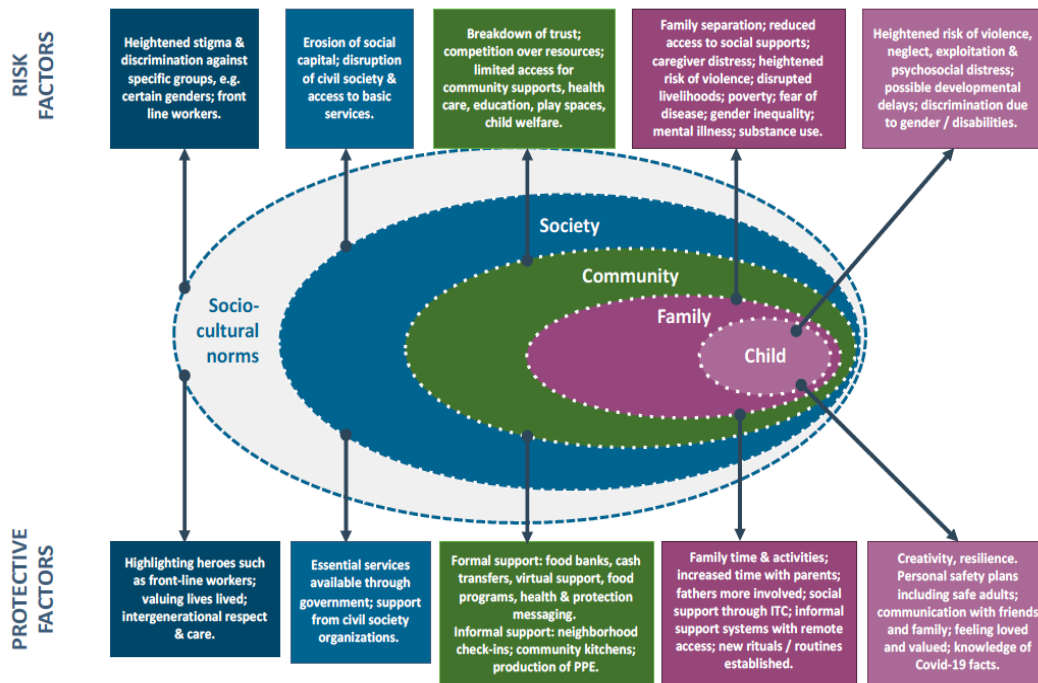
RISK FACTORS

Heightened stigma & discrimination against specific groups, e.g. certain genders; front line workers.

Erosion of social capital; disruption of civil society & access to basic services.

Breakdown of trust; competition over resources; limited access for community supports, health care, education, play spaces, child welfare.

Family separation; reduced access to social supports; caregiver distress; heightened risk of violence; disrupted livelihoods; poverty; fear of disease; gender inequality; mental illness; substance use.

Heightened risk of violence, neglect, exploitation & psychosocial distress; possible developmental delays; discrimination due to gender / disabilities.

Socio-cultural norms

Society

Community

Family

Child

PROTECTIVE FACTORS

Highlighting heroes such as front-line workers; valuing lives lived; intergenerational respect & care.

Essential services available through government; support from civil society organizations.

Formal support: food banks, cash transfers, virtual support, food programs, health & protection messaging.
Informal support: neighborhood check-ins; community kitchens; production of PPE.

Family time & activities; increased time with parents; fathers more involved; social support through ITC; informal support systems with remote access; new rituals / routines established.

Creativity, resilience. Personal safety plans including safe adults; communication with friends and family; feeling loved and valued; knowledge of Covid-19 facts.